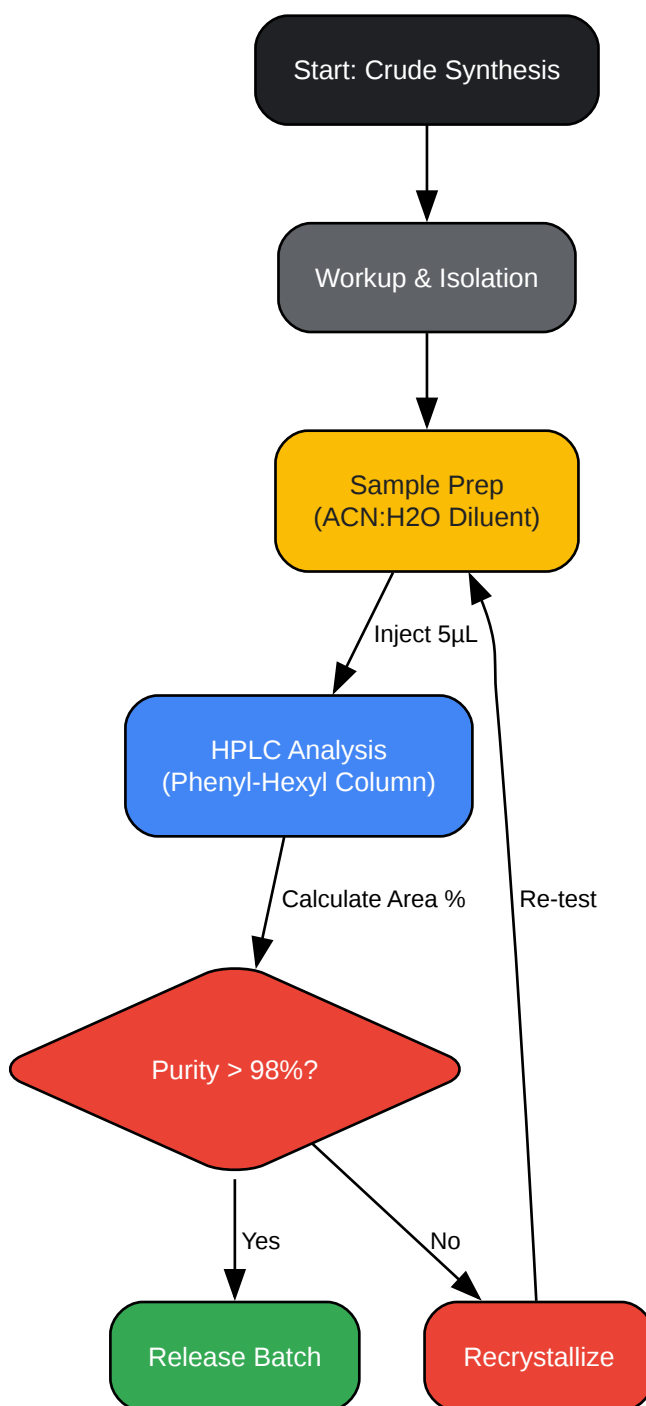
Start: Crude Synthesis

Workup & Isolation

Sample Prep
(ACN:H2O Diluent)

Inject 5µL

HPLC Analysis
(Phenyl-Hexyl Column)

Calculate Area %

Re-test

Purity > 98%?

Yes

No

Release Batch

Recrystallize